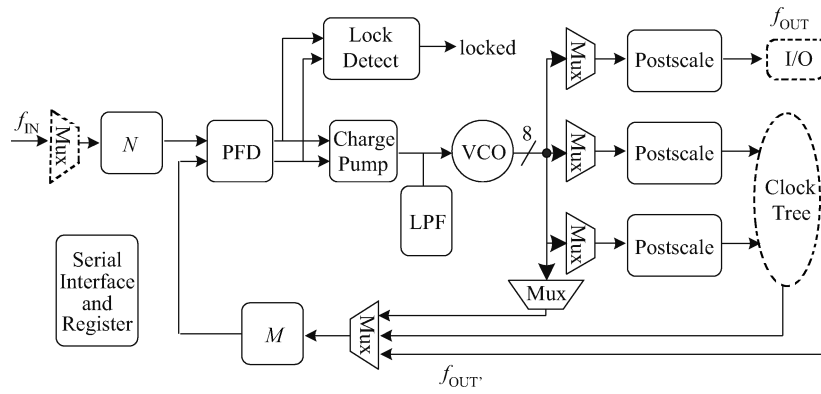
$f_{\text{OUT}}$

Lock Detect

locked

Mux

Postscale

I/O

$f_{\text{IN}}$

Mux

$N$

PFD

Charge Pump

VCO

8

Mux

Postscale

Clock Tree

LPF

Mux

Postscale

Serial Interface and Register

Mux

$M$

Mux

$f_{\text{OUT'}}$